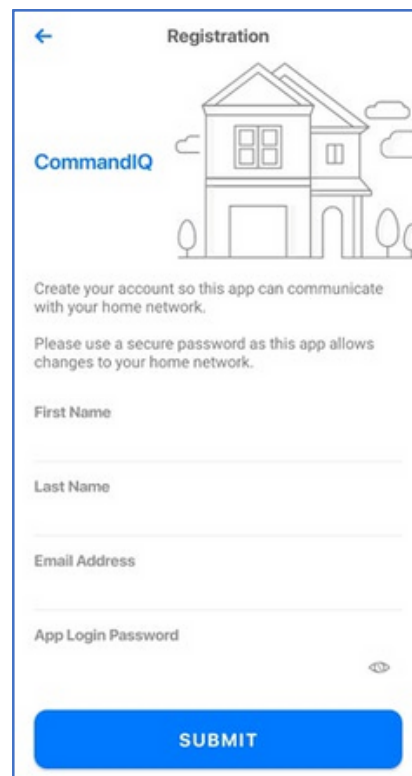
←

Registration

CommandIQ

Create your account so this app can communicate with your home network.

Please use a secure password as this app allows changes to your home network.

First Name

Last Name

Email Address

App Login Password

SUBMIT